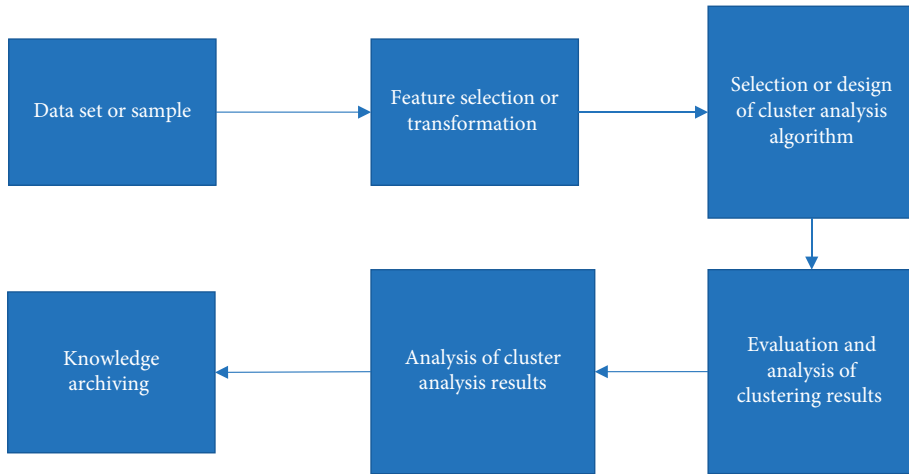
Data set or sample

Feature selection or transformation

Selection or design of cluster analysis algorithm

Evaluation and analysis of clustering results

Analysis of cluster analysis results

Knowledge archiving